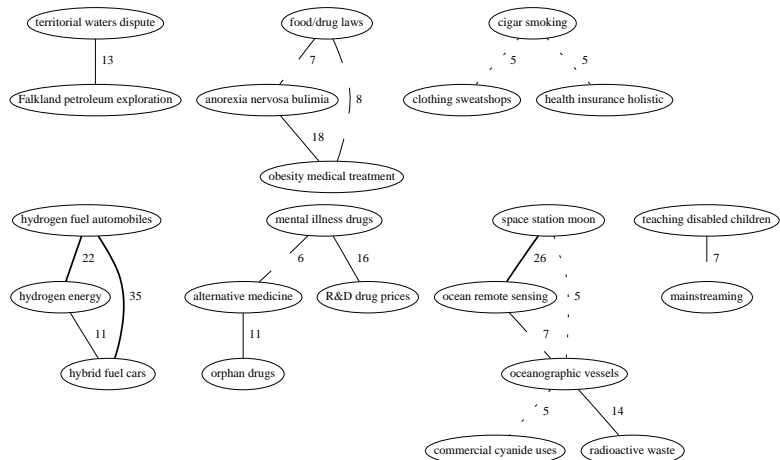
territorial waters dispute

13

Falkland petroleum exploration

food/drug laws

7

anorexia nervosa bulimia

8

18

obesity medical treatment

cigar smoking

5

5

clothing sweatshops

health insurance holistic

hydrogen fuel automobiles

22

35

hydrogen energy

11

hybrid fuel cars

mental illness drugs

6

16

alternative medicine

R&D drug prices

11

orphan drugs

space station moon

26

5

ocean remote sensing

7

oceanographic vessels

5

14

commercial cyanide uses

radioactive waste

teaching disabled children

7

mainstreaming